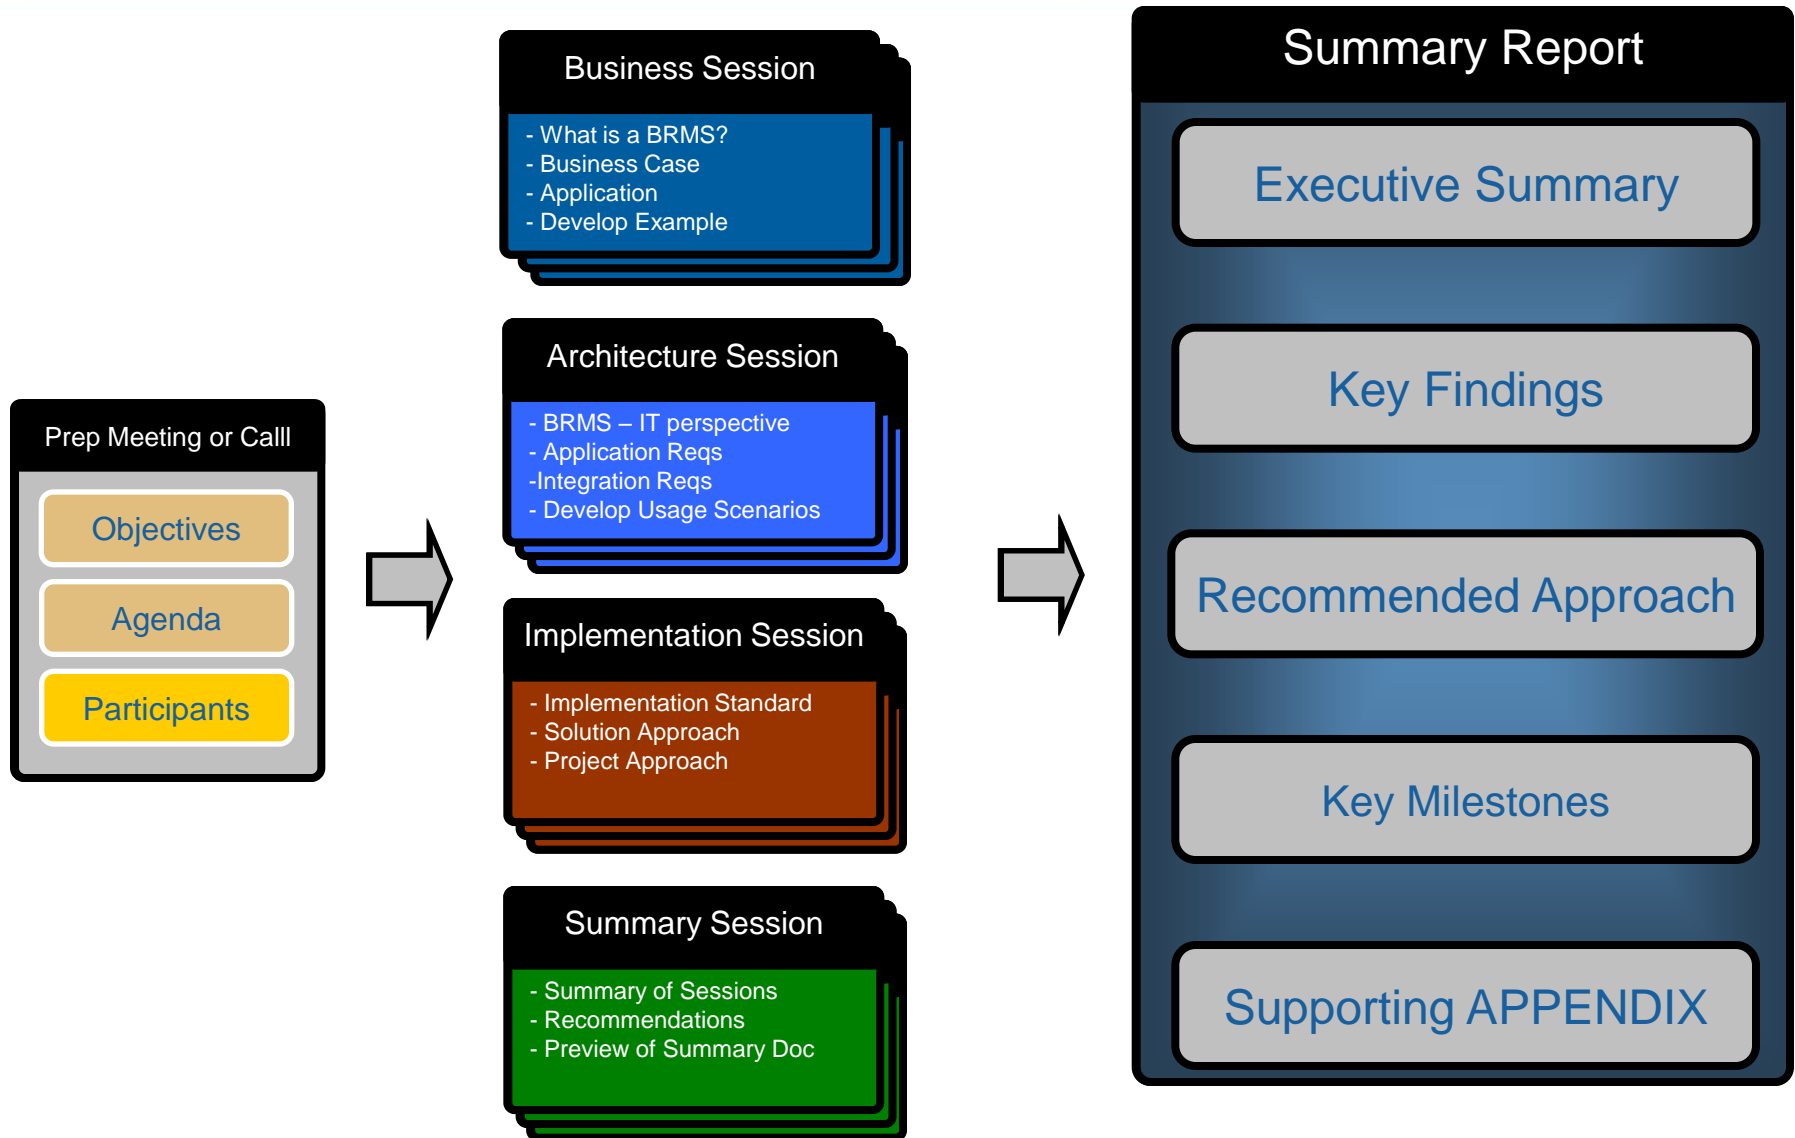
Prep Meeting or Calll

Objectives

Agenda

Participants

Business Session

- What is a BRMS?
- Business Case
- Application
- Develop Example

Architecture Session

- BRMS – IT perspective
- Application Reqs
-Integration Reqs
- Develop Usage Scenarios

Implementation Session

- Implementation Standard
- Solution Approach
- Project Approach

Summary Session

- Summary of Sessions
- Recommendations
- Preview of Summary Doc

Summary Report

Executive Summary

Key Findings

Recommended Approach

Key Milestones

Supporting APPENDIX